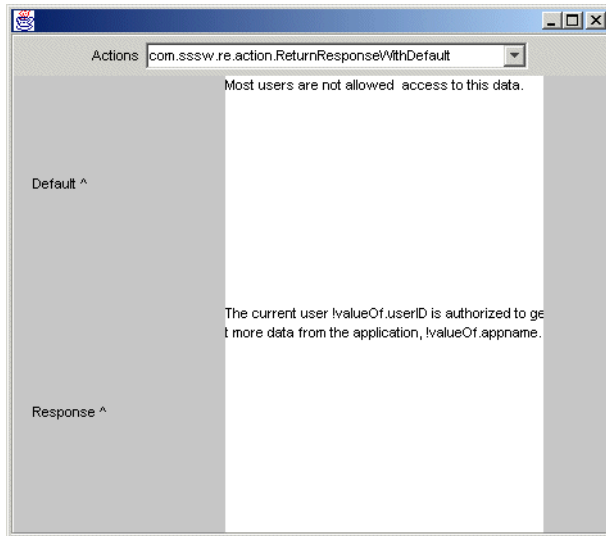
Actions com.sssw.re.action.ReturnResponseWithDefault

Default ^

Most users are not allowed access to this data.

Response ^

The current user !valueOf.userID is authorized to get more data from the application, !valueOf.appname.